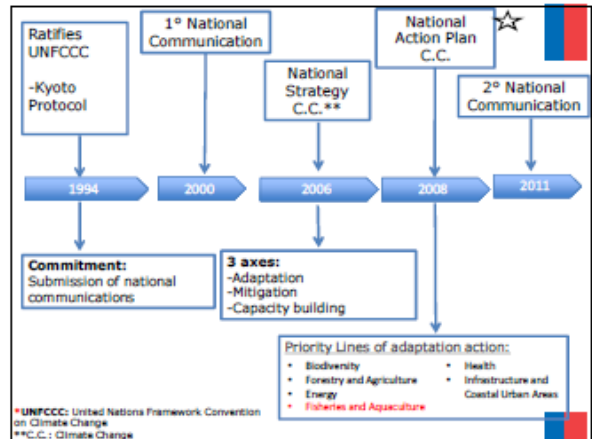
Ratifies UNFCCC

-Kyoto Protocol

1° National Communication

National Strategy C.C.**

National Action Plan C.C.

2° National Communication

1994

2000

2006

2008

2011

Commitment: Submission of national communications

3 axes:
-Adaptation
-Mitigation
-Capacity building

Priority Lines of adaptation action:
- Biodiversity
- Forestry and Agriculture
- Energy
- Fisheries and Aquaculture
- Health
- Infrastructure and Coastal Urban Areas

*UNFCCC: United Nations Framework Convention on Climate Change
**C.C.: Climate Change